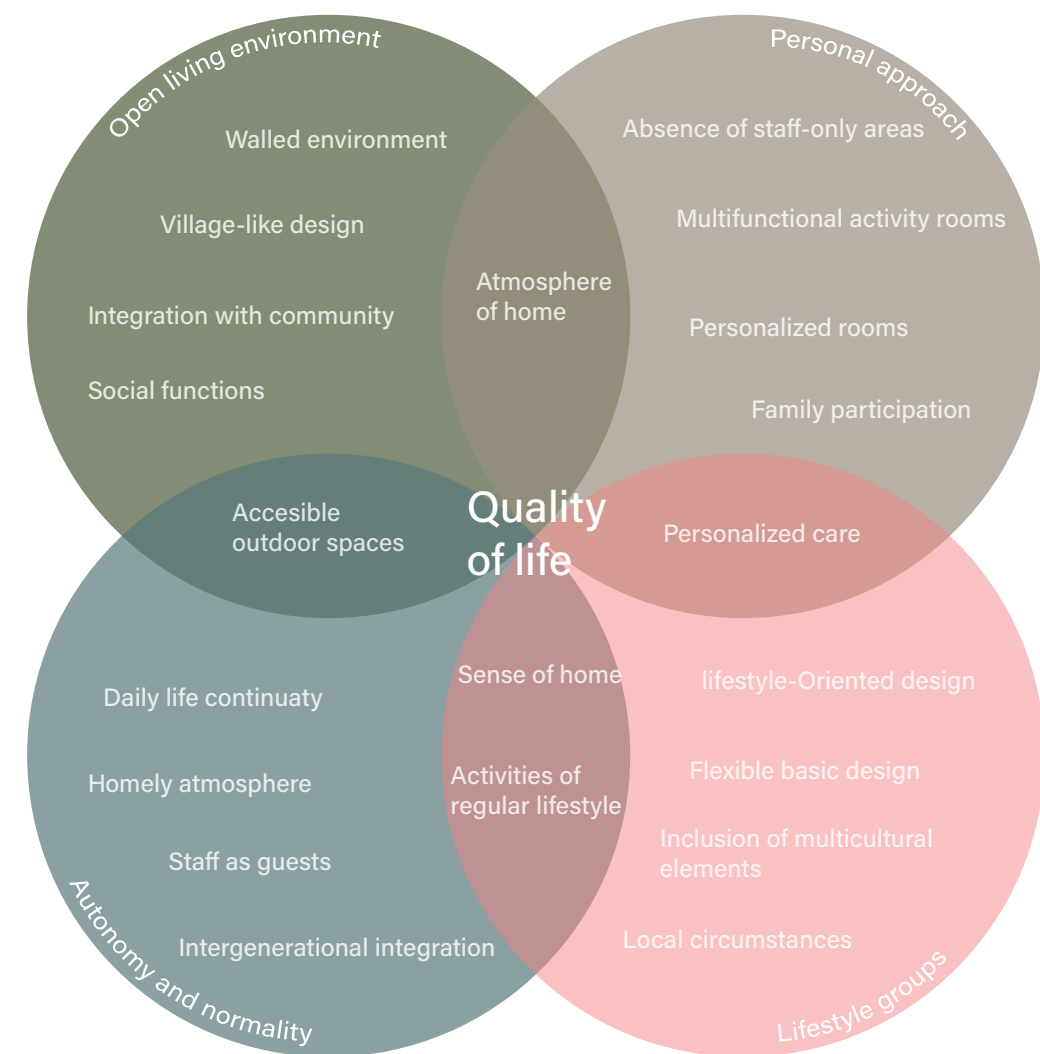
Open living environment

Walled environment

Village-like design

Integration with community

Social functions

Personal approach

Absence of staff-only areas

Multifunctional activity rooms

Personalized rooms

Family participation

Atmosphere of home

Accesible outdoor spaces

Quality of life

Personalized care

Sense of home

Activities of regular lifestyle

Daily life continuaty

Homely atmosphere

Staff as guests

Intergenerational integration

Autonomy and normality

lifestyle-Oriented design

Flexible basic design

Inclusion of multicultural elements

Local circumstances

Lifestyle groups